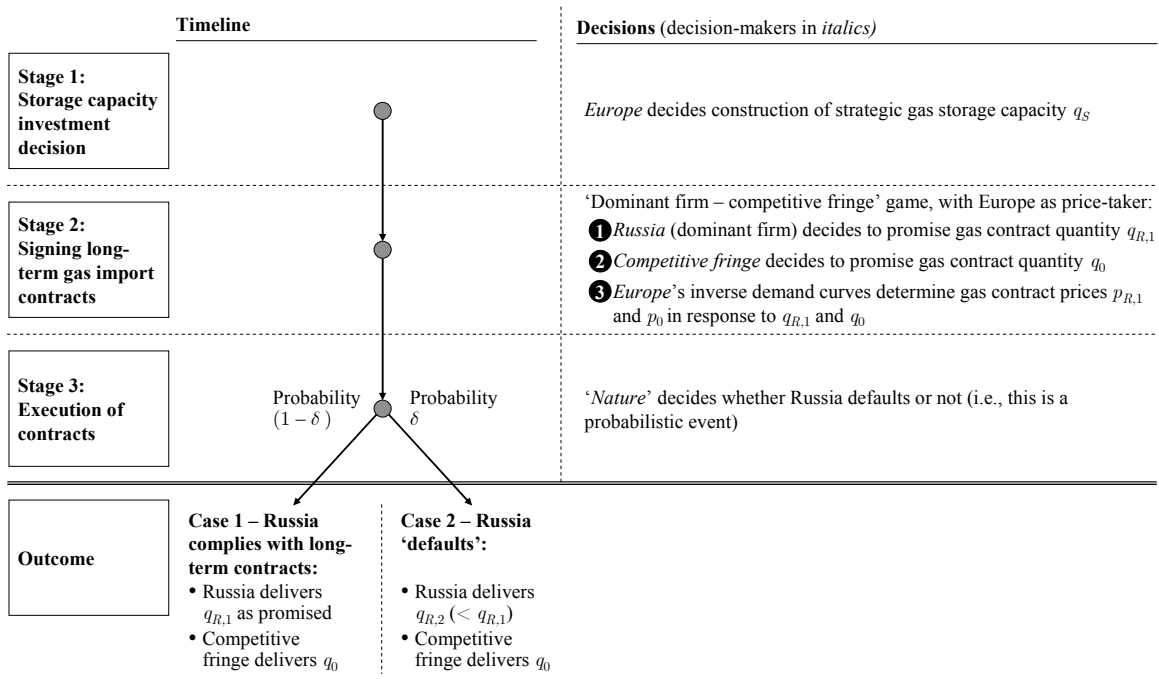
Timeline

Decisions (decision-makers in *italics)*

Stage 1: Storage capacity investment decision

*Europe* decides construction of strategic gas storage capacity $q_S$

Stage 2: Signing long-term gas import contracts

'Dominant firm – competitive fringe' game, with Europe as price-taker:

1 *Russia* (dominant firm) decides to promise gas contract quantity $q_{R,1}$

2 *Competitive fringe* decides to promise gas contract quantity $q_0$

3 *Europe*'s inverse demand curves determine gas contract prices $p_{R,1}$ and $p_0$ in response to $q_{R,1}$ and $q_0$

Stage 3: Execution of contracts

Probability $(1-\delta)$

Probability $\delta$

'*Nature*' decides whether Russia defaults or not (i.e., this is a probabilistic event)

Outcome

Case 1 – Russia complies with long-term contracts:
• Russia delivers $q_{R,1}$ as promised
• Competitive fringe delivers $q_0$

Case 2 – Russia 'defaults':
• Russia delivers $q_{R,2}$ ($< q_{R,1}$)
• Competitive fringe delivers $q_0$